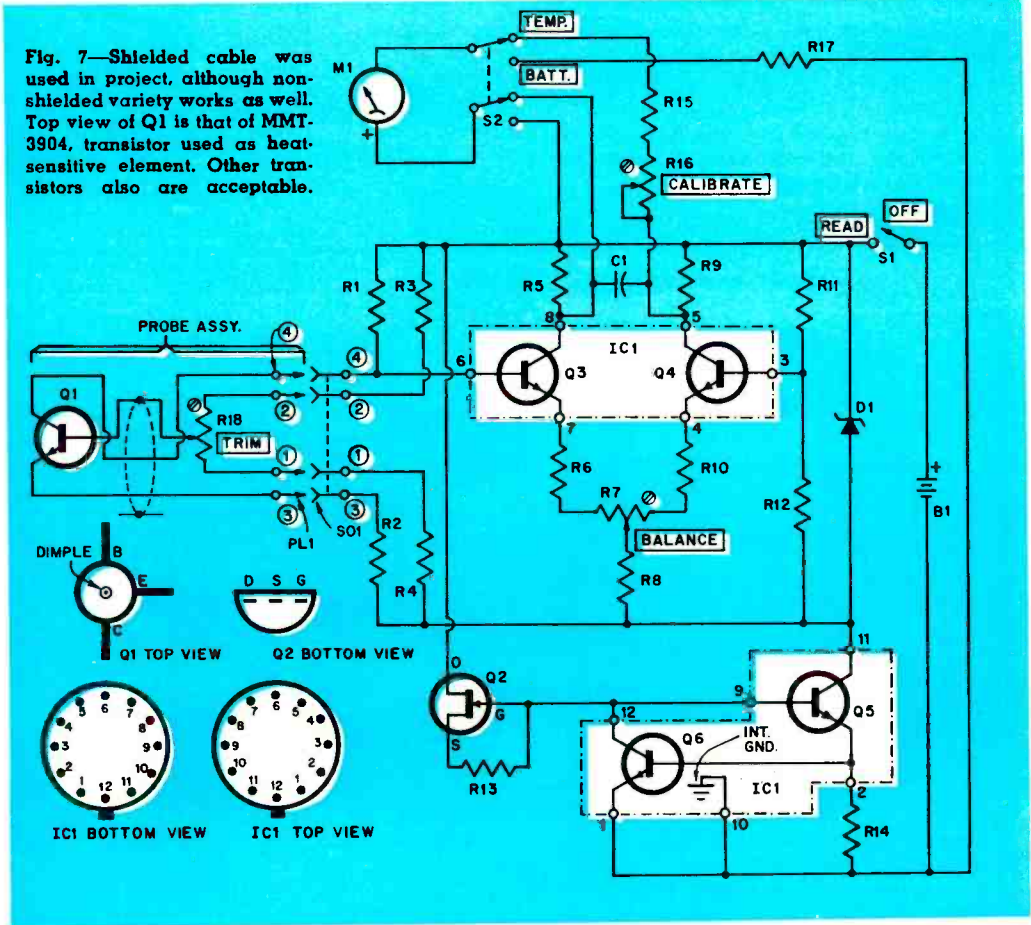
Fig. 7—Shielded cable was used in project, although nonshielded variety works as well. Top view of Q1 is that of MMT-3904, transistor used as heatsensitive element. Other transistors also are acceptable.

M1
+
TEMP.
BATT.
S2
R17
R15
R16
CALIBRATE
READ
OFF
S1
R1
R3
R5
C1
R9
R11
PROBE ASSY.
4
4
8
5
6
IC1
3
Q3
Q4
Q1
2
2
R18
TRIM
7
4
D1
1
1
R6
R10
R7
3
3
PL1
SO1
R2
R12
B1
+
BALANCE
DIMPLE
B
E
C
D S G
R4
R8
Q1 TOP VIEW
Q2 BOTTOM VIEW
11
D
Q2
G
9
Q5
12
Q6
INT. GND.
S
R13
IC1
2
1
10
R14
5 6 7 4 8 3 9 2 10 1 12 11
8 7 6 5 4 9 3 10 2 11 12 1
IC1 BOTTOM VIEW
IC1 TOP VIEW